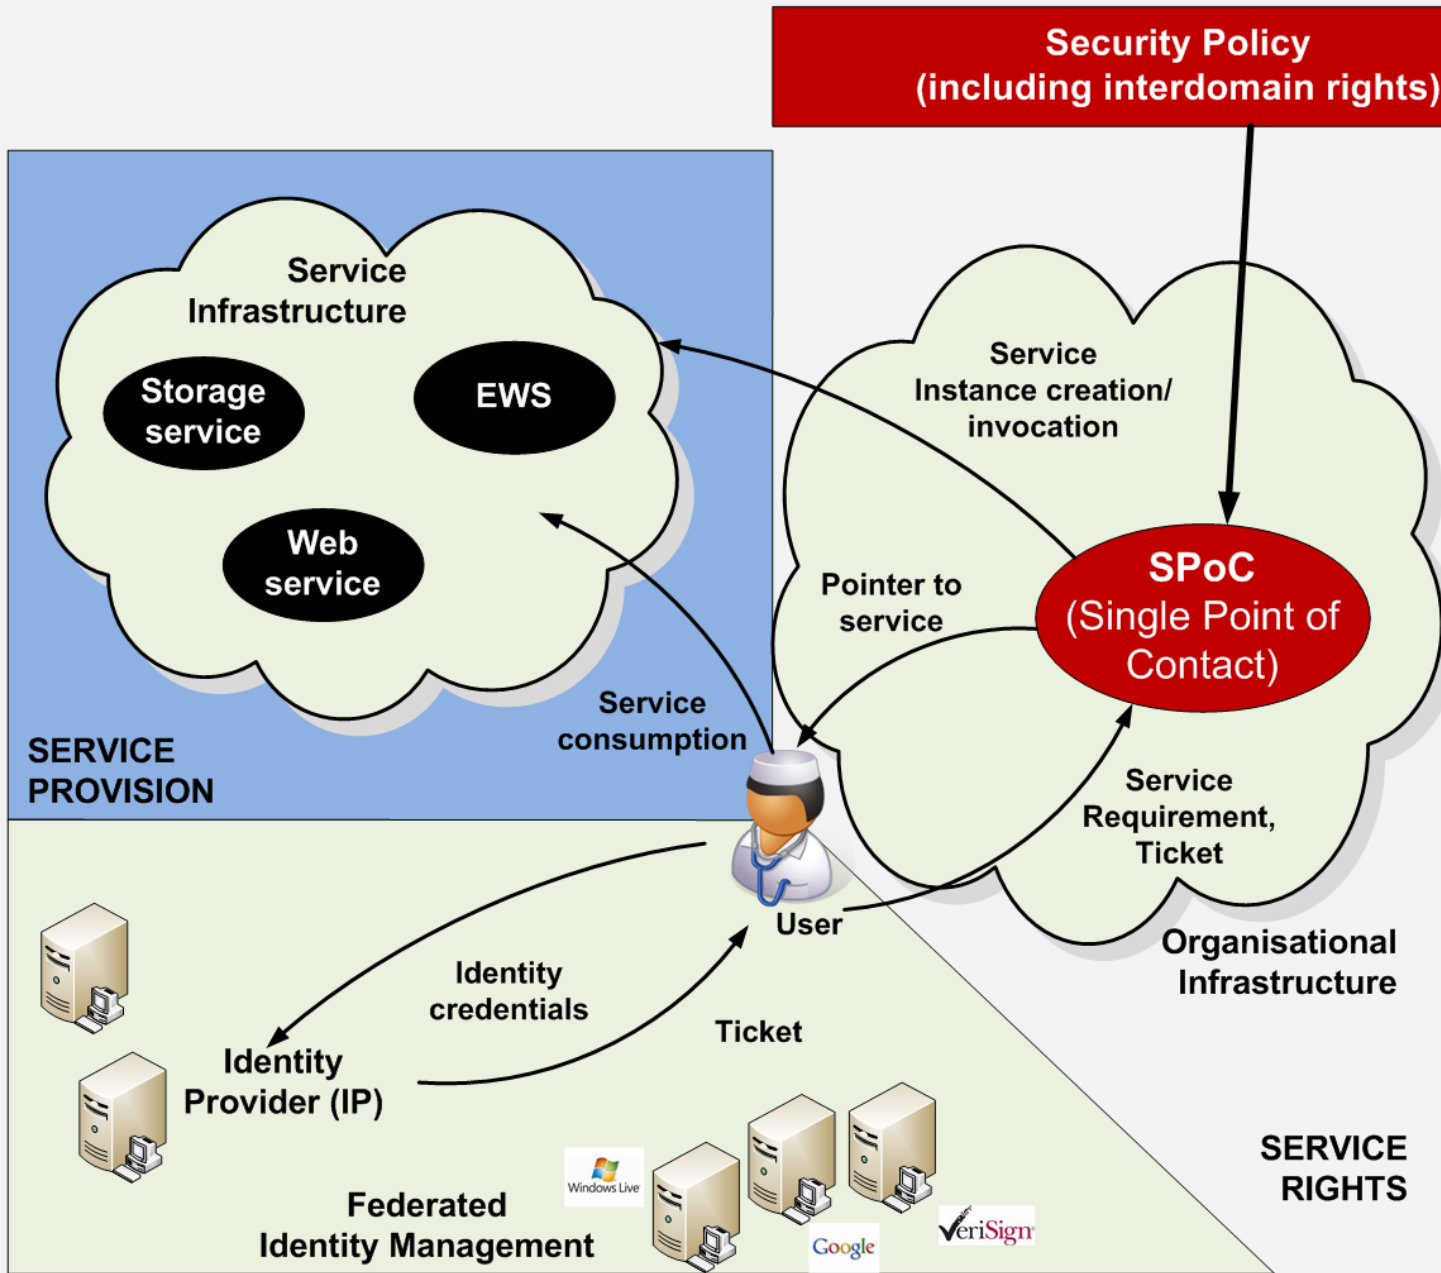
Security Policy
(including interdomain rights)

Service Infrastructure

Storage service

EWS

Web service

SERVICE PROVISION

Service Instance creation/ invocation

Pointer to service

SPoC
(Single Point of Contact)

Service Requirement, Ticket

Service consumption

User

Organisational Infrastructure

Identity credentials

Ticket

Identity Provider (IP)

Federated Identity Management

Windows Live

Google

VeriSign

SERVICE RIGHTS